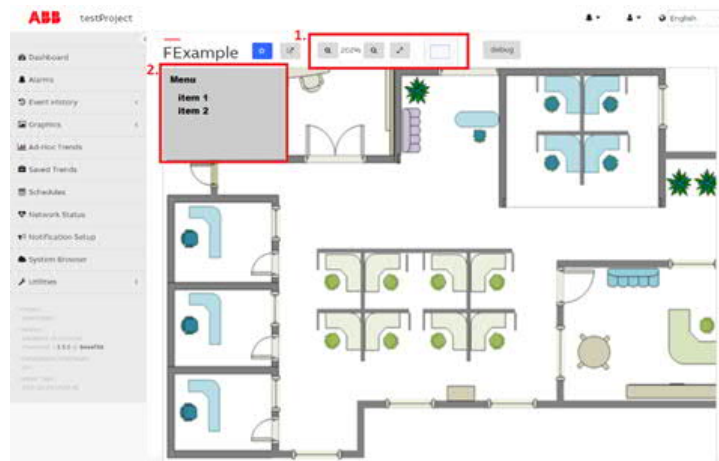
ABB testProject

English

Dashboard
Alarms
Event History
Graphics
Ad-Hoc Trends
Saved Trends
Schedules
Network Status
Notification Setup
System Browser
Utilities

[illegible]

FExample

1.

202%

debug

2.

Menu
item 1
item 2